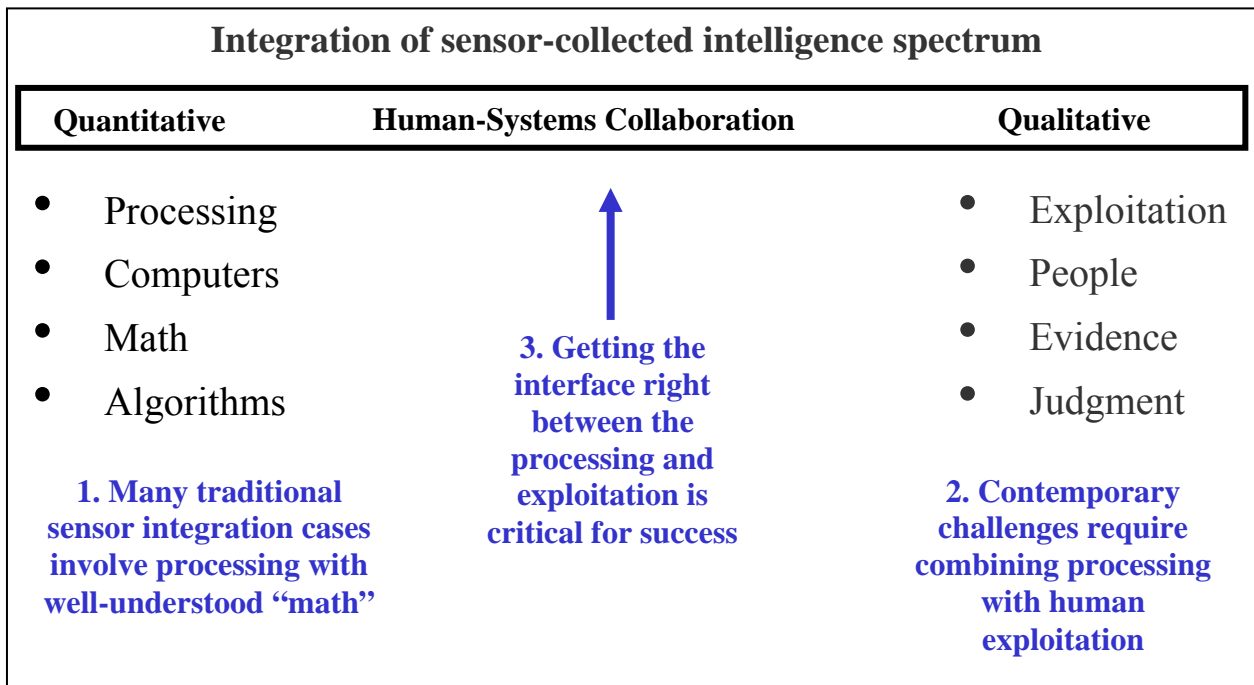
Integration of sensor-collected intelligence spectrum

Quantitative | Human-Systems Collaboration | Qualitative

- Processing
- Computers
- Math
- Algorithms

1. Many traditional sensor integration cases involve processing with well-understood “math”

3. Getting the interface right between the processing and exploitation is critical for success

- Exploitation
- People
- Evidence
- Judgment

2. Contemporary challenges require combining processing with human exploitation